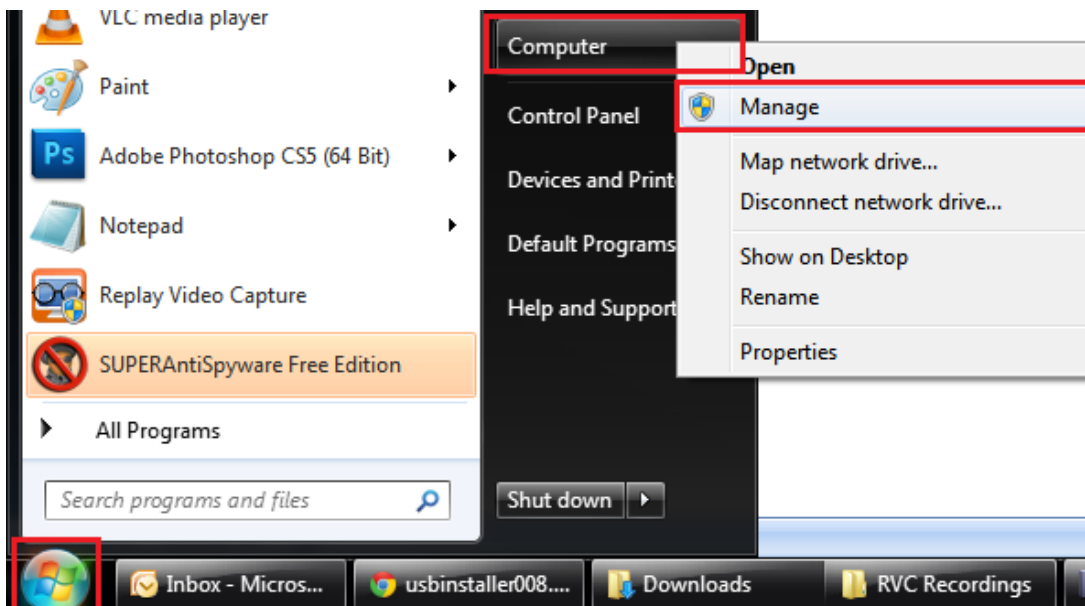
VLC media player
Paint
Adobe Photoshop CS5 (64 Bit)
Notepad
Replay Video Capture
SUPERAntiSpyware Free Edition
All Programs
Search programs and files

Computer
Control Panel
Devices and Print
Default Programs
Help and Support
Shut down

Open
Manage
Map network drive...
Disconnect network drive...
Show on Desktop
Rename
Properties

Inbox - Micros...
usbinstaller008....
Downloads
RVC Recordings